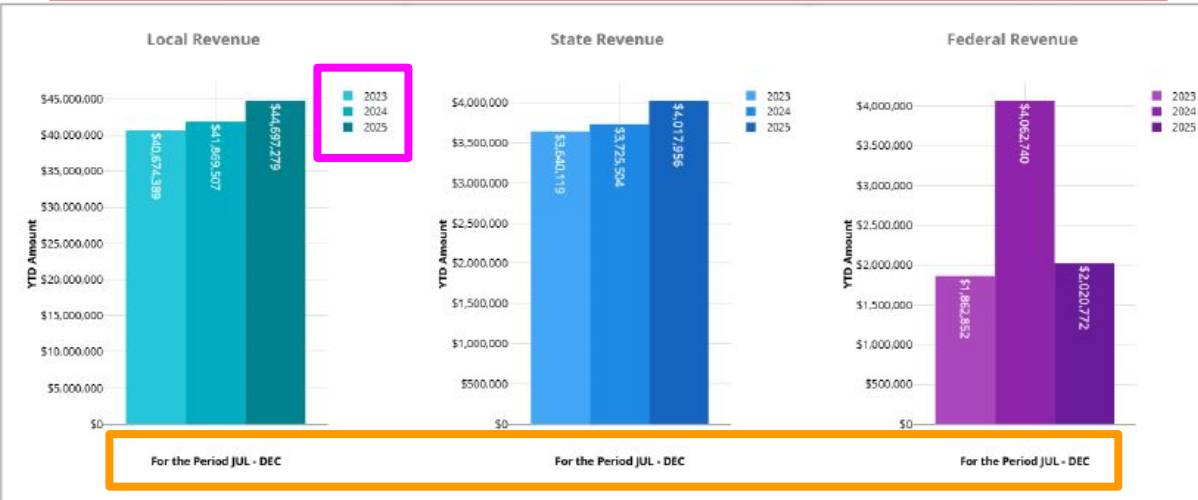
Local Revenue

2023
2024
2025

$45,000,000
$40,000,000
$35,000,000
$30,000,000
$25,000,000
$20,000,000
$15,000,000
$10,000,000
$5,000,000
$0

YTD Amount

$40,674,389
$41,869,507
$44,697,279

For the Period JUL - DEC

State Revenue

2023
2024
2025

$4,000,000
$3,500,000
$3,000,000
$2,500,000
$2,000,000
$1,500,000
$1,000,000
$500,000
$0

YTD Amount

$3,640,119
$3,725,504
$4,017,956

For the Period JUL - DEC

Federal Revenue

2023
2024
2025

$4,000,000
$3,500,000
$3,000,000
$2,500,000
$2,000,000
$1,500,000
$1,000,000
$500,000
$0

YTD Amount

$1,862,852
$4,062,740
$2,020,772

For the Period JUL - DEC